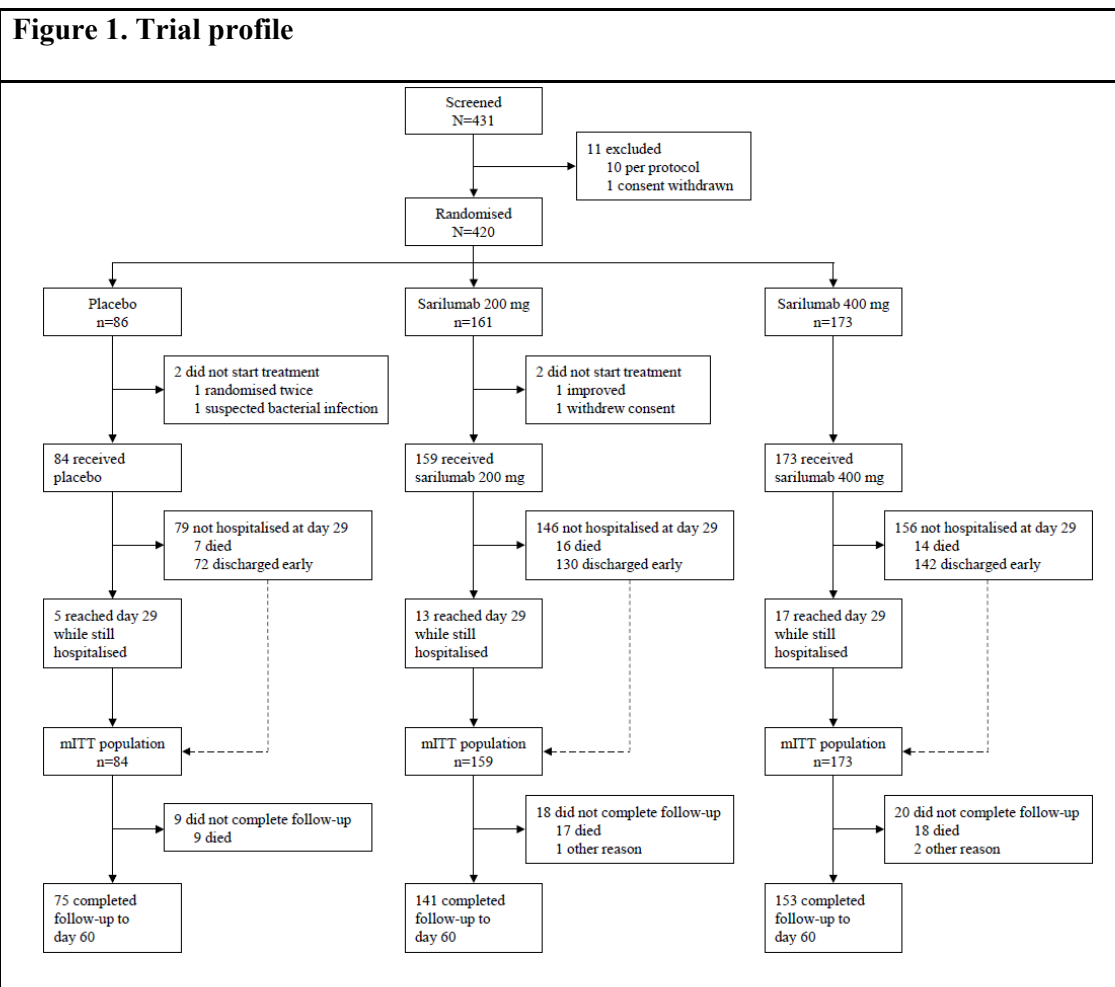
Figure 1. Trial profile

Screened
N=431

11 excluded
10 per protocol
1 consent withdrawn

Randomised
N=420

Placebo
n=86

2 did not start treatment
1 randomised twice
1 suspected bacterial infection

84 received placebo

79 not hospitalised at day 29
7 died
72 discharged early

5 reached day 29 while still hospitalised

mITT population
n=84

9 did not complete follow-up
9 died

75 completed follow-up to day 60

Sarilumab 200 mg
n=161

2 did not start treatment
1 improved
1 withdrew consent

159 received sarilumab 200 mg

146 not hospitalised at day 29
16 died
130 discharged early

13 reached day 29 while still hospitalised

mITT population
n=159

18 did not complete follow-up
17 died
1 other reason

141 completed follow-up to day 60

Sarilumab 400 mg
n=173

173 received sarilumab 400 mg

156 not hospitalised at day 29
14 died
142 discharged early

17 reached day 29 while still hospitalised

mITT population
n=173

20 did not complete follow-up
18 died
2 other reason

153 completed follow-up to day 60